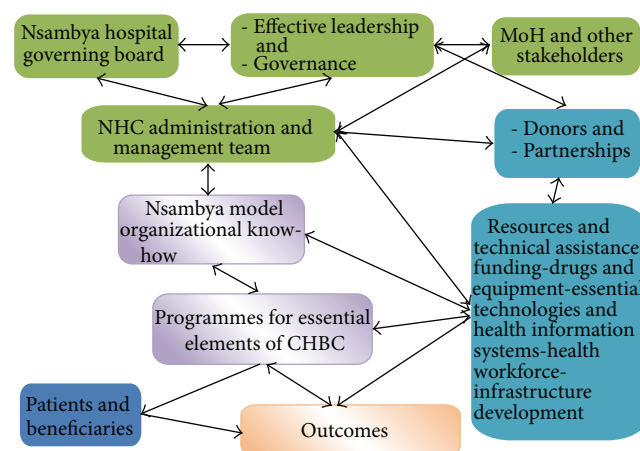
Nsambya hospital governing board

- Effective leadership and
- Governance

MoH and other stakeholders

NHC administration and management team

- Donors and
- Partnerships

Nsambya model organizational know-how

Resources and technical assistance funding-drugs and equipment-essential technologies and health information systems-health workforce-infrastructure development

Programmes for essential elements of CHBC

Patients and beneficiaries

Outcomes